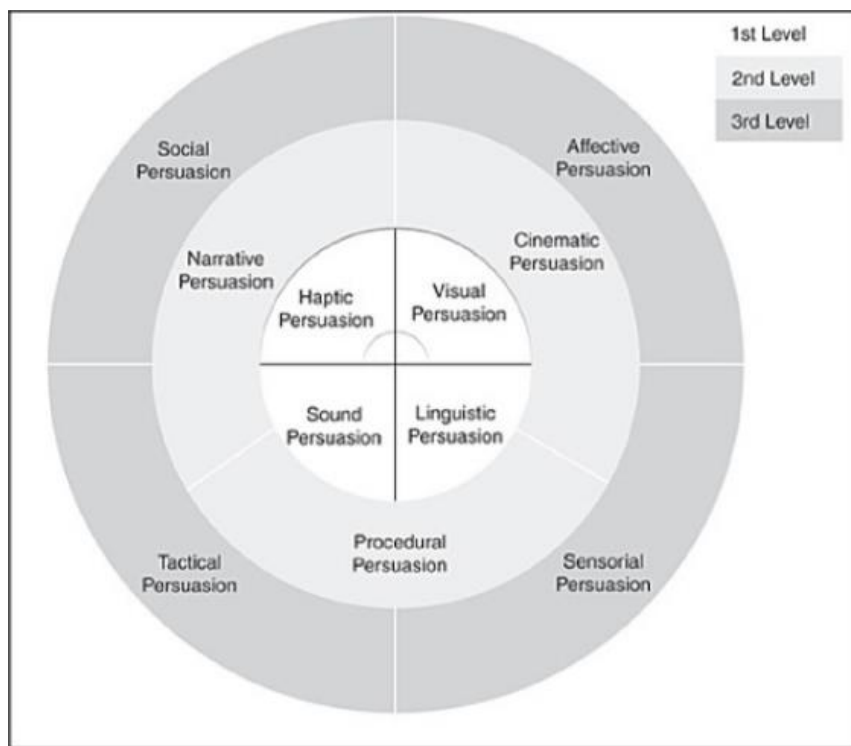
1st Level

2nd Level

3rd Level

Social Persuasion

Affective Persuasion

Narrative Persuasion

Cinematic Persuasion

Haptic Persuasion

Visual Persuasion

Sound Persuasion

Linguistic Persuasion

Procedural Persuasion

Tactical Persuasion

Sensorial Persuasion